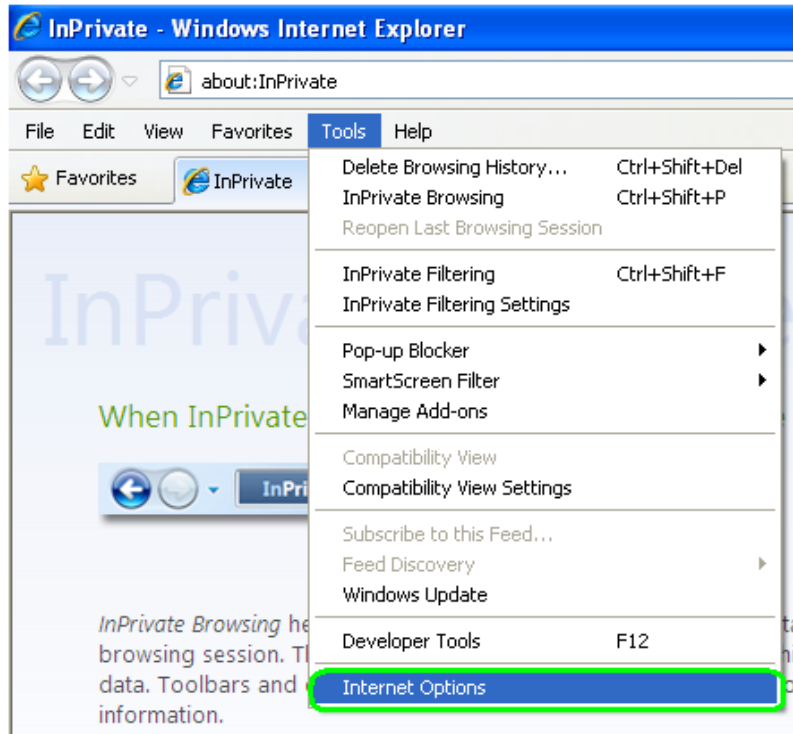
InPrivate - Windows Internet Explorer

about:InPrivate

File Edit View Favorites Tools Help

Favorites InPrivate

InPriva

When InPrivate

InPri

InPrivate Browsing he
browsing session. Th
data. Toolbars and e
information.

Delete Browsing History... Ctrl+Shift+Del
InPrivate Browsing Ctrl+Shift+P
Reopen Last Browsing Session

InPrivate Filtering Ctrl+Shift+F
InPrivate Filtering Settings

Pop-up Blocker
SmartScreen Filter
Manage Add-ons

Compatibility View
Compatibility View Settings

Subscribe to this Feed...
Feed Discovery
Windows Update

Developer Tools F12

Internet Options